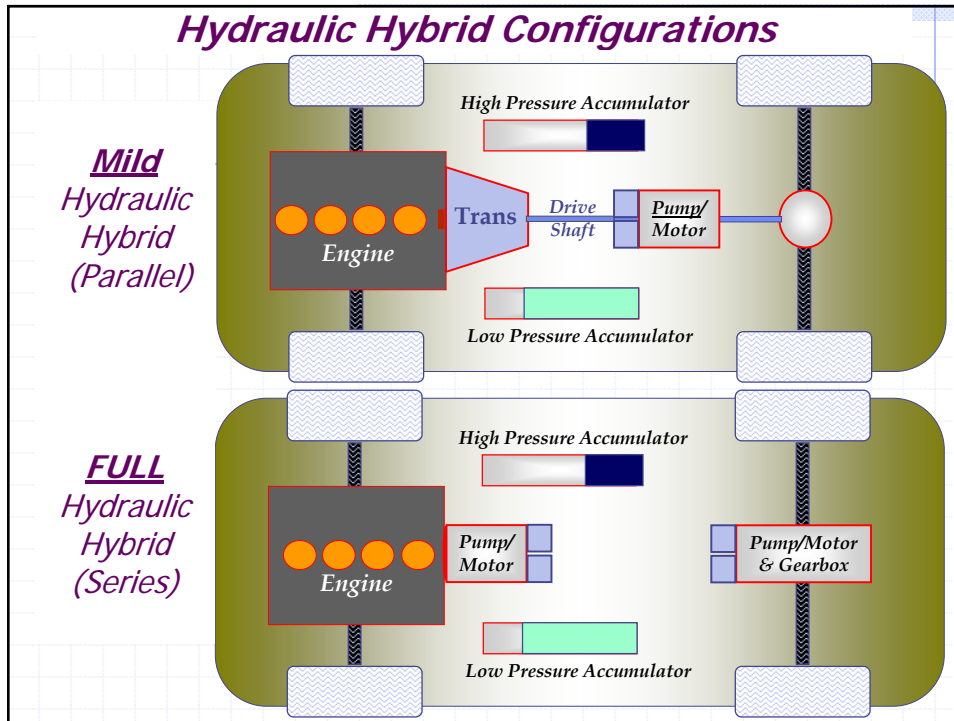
Hydraulic Hybrid Configurations

Mild Hydraulic Hybrid (Parallel)

High Pressure Accumulator

Engine

Trans

Drive Shaft

Pump/ Motor

Low Pressure Accumulator

FULL Hydraulic Hybrid (Series)

High Pressure Accumulator

Engine

Pump/ Motor

Pump/Motor & Gearbox

Low Pressure Accumulator